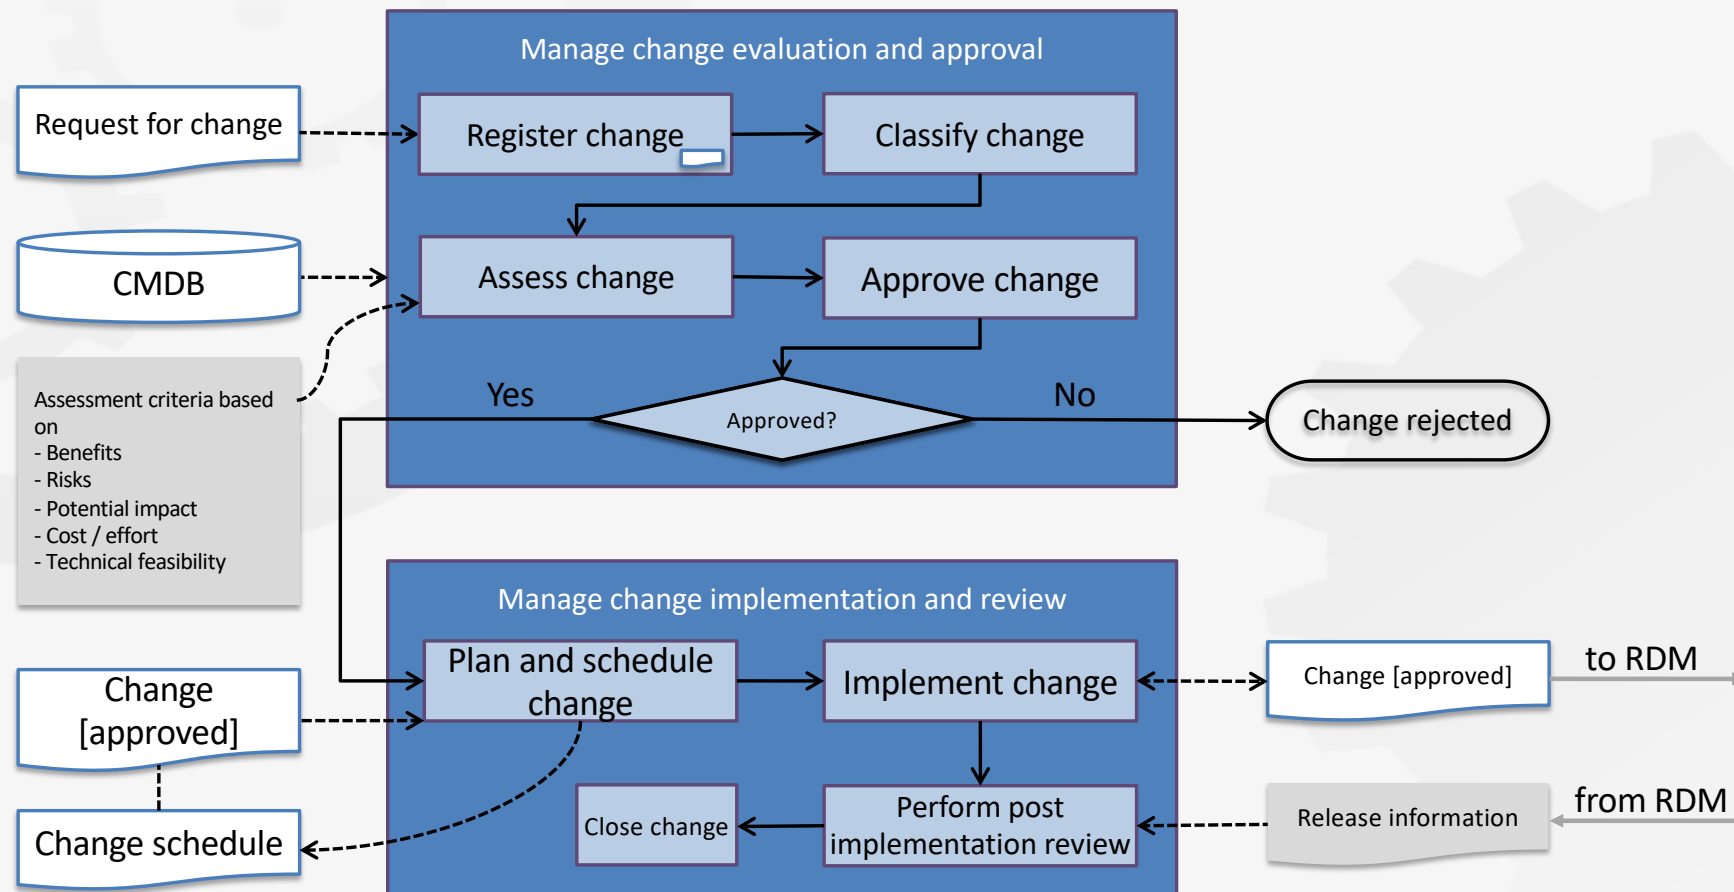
Manage change evaluation and approval

Request for change

Register change

Classify change

CMDB

Assess change

Approve change

Assessment criteria based on
- Benefits
- Risks
- Potential impact
- Cost / effort
- Technical feasibility

Yes

Approved?

No

Change rejected

Manage change implementation and review

Plan and schedule change

Implement change

Change [approved]

to RDM

Change [approved]

Change schedule

Close change

Perform post implementation review

Release information

from RDM